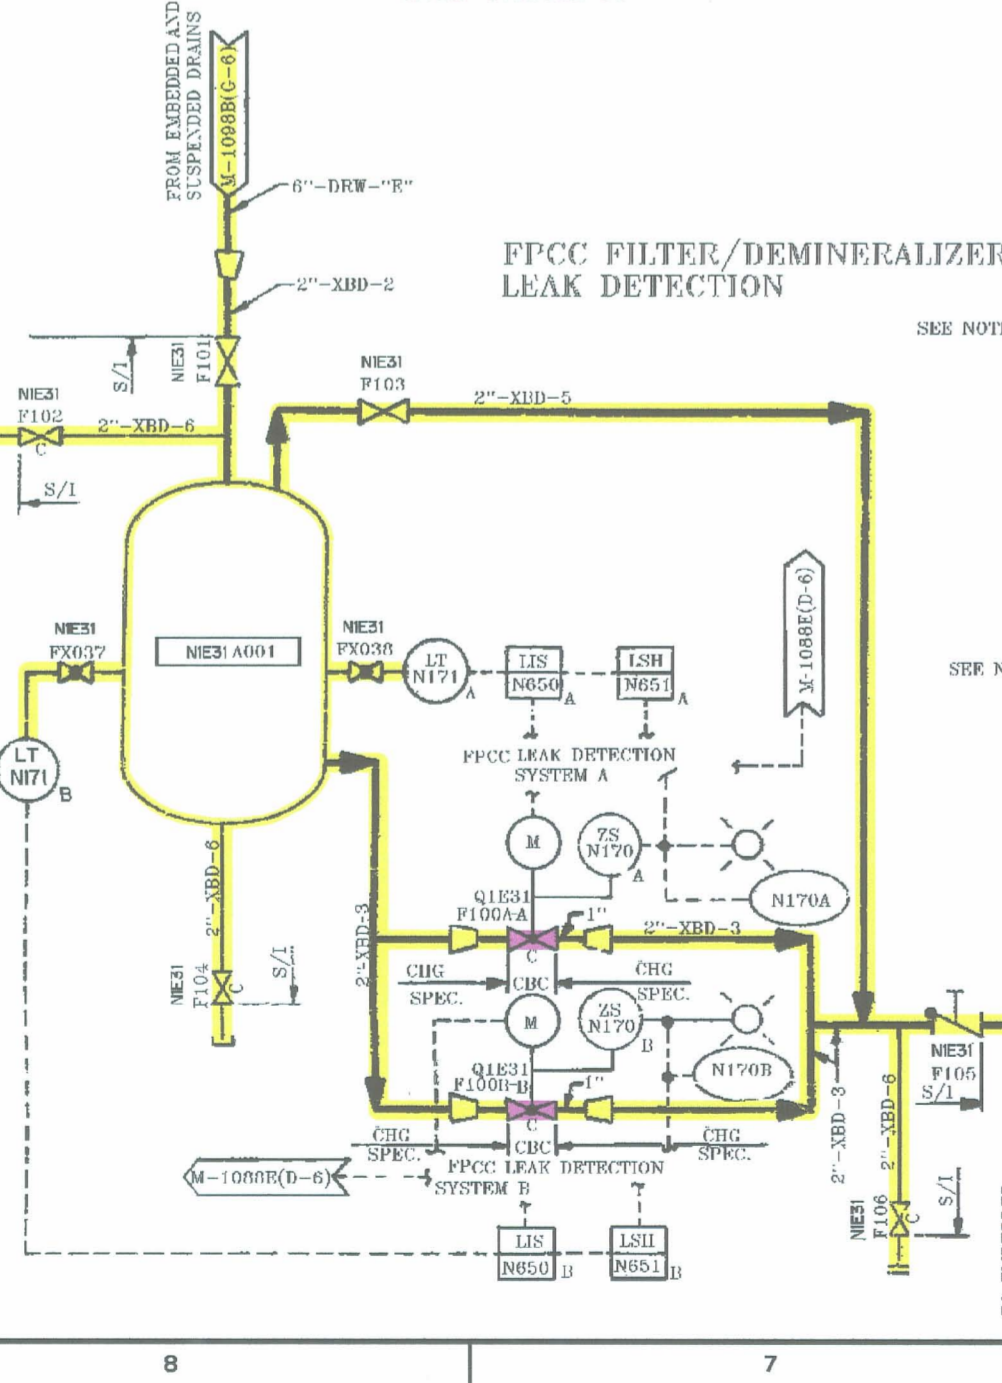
FROM EMBEDDED AND SUSPENDED DRAINS

M-1098B(G-6)

6"-DRW-"E"

2"-XBD-2

FPCC FILTER/DEMINERALIZER LEAK DETECTION

SEE NOT

S/1

N1E31 F101

N1E31 F103

2"-XBD-5

N1E31 F102

2"-XBD-6

C

S/1

N1E31 FX037

N1E31 A001

N1E31 FX038

LT N171 A

LIS N650 A

LSH N651 A

M-1088E(D-6)

SEE N

LT N171 B

FPCC LEAK DETECTION SYSTEM A

M

ZS N170 A

N170A

Q1E31 F100A-A

1"

2"-XBD-3

2"-XBD-6

2"-XBD-3

C

N1E31 F104

C

S/1

CHG SPEC.

CBC

CHG SPEC.

M

ZS N170 B

N170B

Q1E31 F100B-B

1"

C

N1E31 F105 S/1

CHG SPEC.

CBC

CHG SPEC.

2"-XBD-3

2"-XBD-6

M-1088E(D-6)

FPCC LEAK DETECTION SYSTEM B

S/1

N1E31 F106

C

LIS N650 B

LSH N651 B

8

7